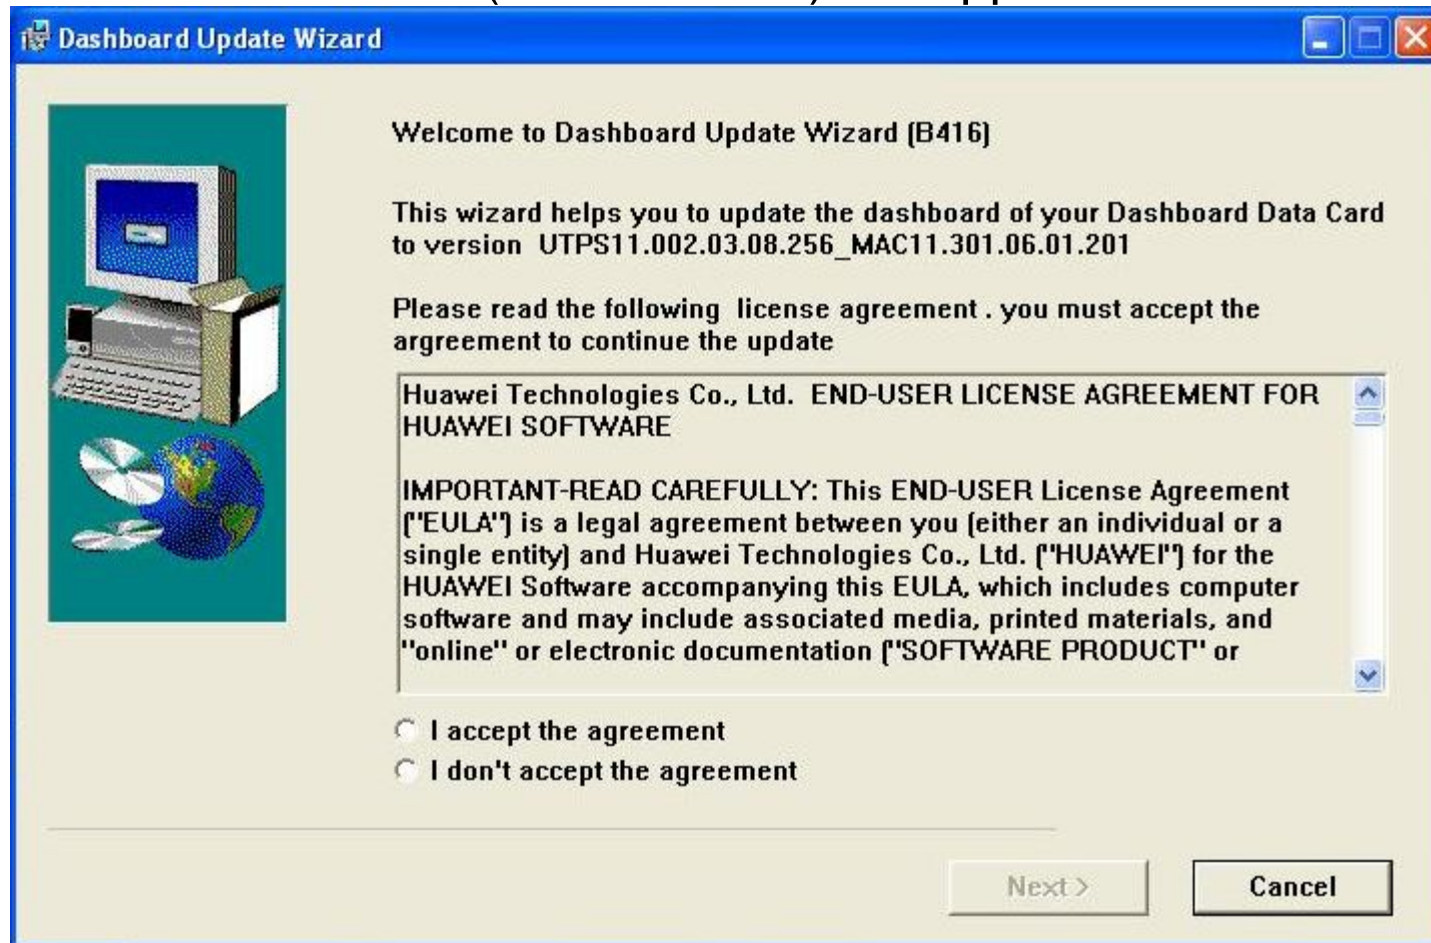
Dashboard Update Wizard

Welcome to Dashboard Update Wizard (B416)

This wizard helps you to update the dashboard of your Dashboard Data Card to version UTPS11.002.03.08.256_MAC11.301.06.01.201

Please read the following license agreement . you must accept the argreement to continue the update

Huawei Technologies Co., Ltd. END-USER LICENSE AGREEMENT FOR HUAWEI SOFTWARE

IMPORTANT-READ CAREFULLY: This END-USER License Agreement ("EULA") is a legal agreement between you (either an individual or a single entity) and Huawei Technologies Co., Ltd. ("HUAWEI") for the HUAWEI Software accompanying this EULA, which includes computer software and may include associated media, printed materials, and "online" or electronic documentation ("SOFTWARE PRODUCT" or

I accept the agreement
I don't accept the agreement

Next >
Cancel